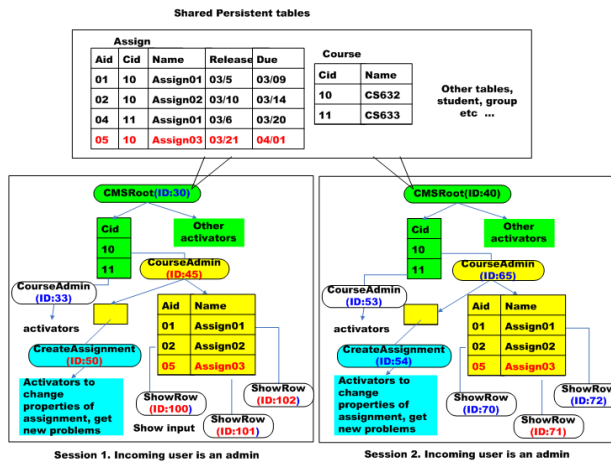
Shared Persistent tables

Assign

| Aid | Cid | Name | Release | Due |
|---|---|---|---|---|
| 01 | 10 | Assign01 | 03/5 | 03/09 |
| 02 | 10 | Assign02 | 03/10 | 03/14 |
| 04 | 11 | Assign01 | 03/6 | 03/20 |
| 05 | 10 | Assign03 | 03/21 | 04/01 |

Course

| Cid | Name |
|---|---|
| 10 | CS632 |
| 11 | CS633 |

Other tables, student, group etc ...

CMSRoot(ID:30)

| Cid |
|---|
| 10 |
| 11 |

Other activators

CourseAdmin (ID:45)

CourseAdmin (ID:33)

activators

| Aid | Name |
|---|---|
| 01 | Assign01 |
| 02 | Assign02 |
| 05 | Assign03 |

CreateAssignment (ID:50)

Activators to change properties of assignment, get new problems

ShowRow (ID:100)

ShowRow (ID:102)

Show input

ShowRow (ID:101)

Session 1. Incoming user is an admin

CMSRoot(ID:40)

| Cid |
|---|
| 10 |
| 11 |

Other activators

CourseAdmin (ID:65)

CourseAdmin (ID:53)

activators

| Aid | Name |
|---|---|
| 01 | Assign01 |
| 02 | Assign02 |
| 05 | Assign03 |

CreateAssignment (ID:54)

Activators to change properties of assignment, get new problems

ShowRow (ID:70)

ShowRow (ID:72)

ShowRow (ID:71)

Session 2. Incoming user is an admin